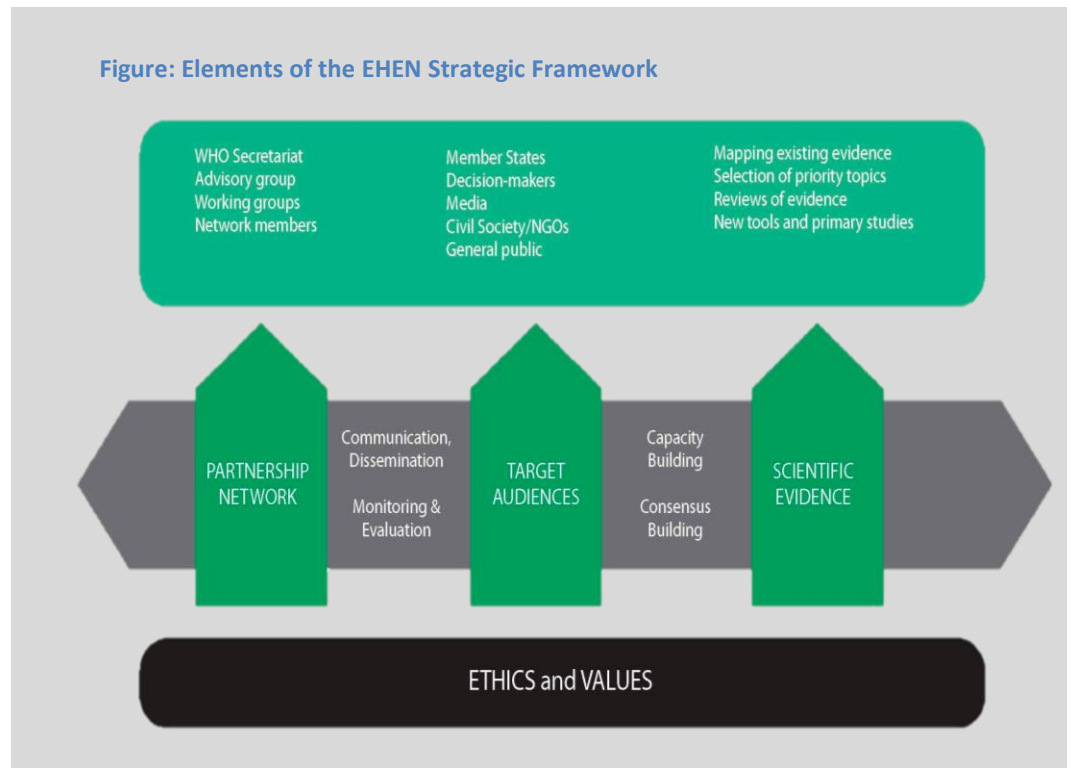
Figure: Elements of the EHEN Strategic Framework

WHO Secretariat
Advisory group
Working groups
Network members

Member States
Decision-makers
Media
Civil Society/NGOs
General public

Mapping existing evidence
Selection of priority topics
Reviews of evidence
New tools and primary studies

PARTNERSHIP NETWORK

Communication, Dissemination

Monitoring & Evaluation

TARGET AUDIENCES

Capacity Building

Consensus Building

SCIENTIFIC EVIDENCE

ETHICS and VALUES